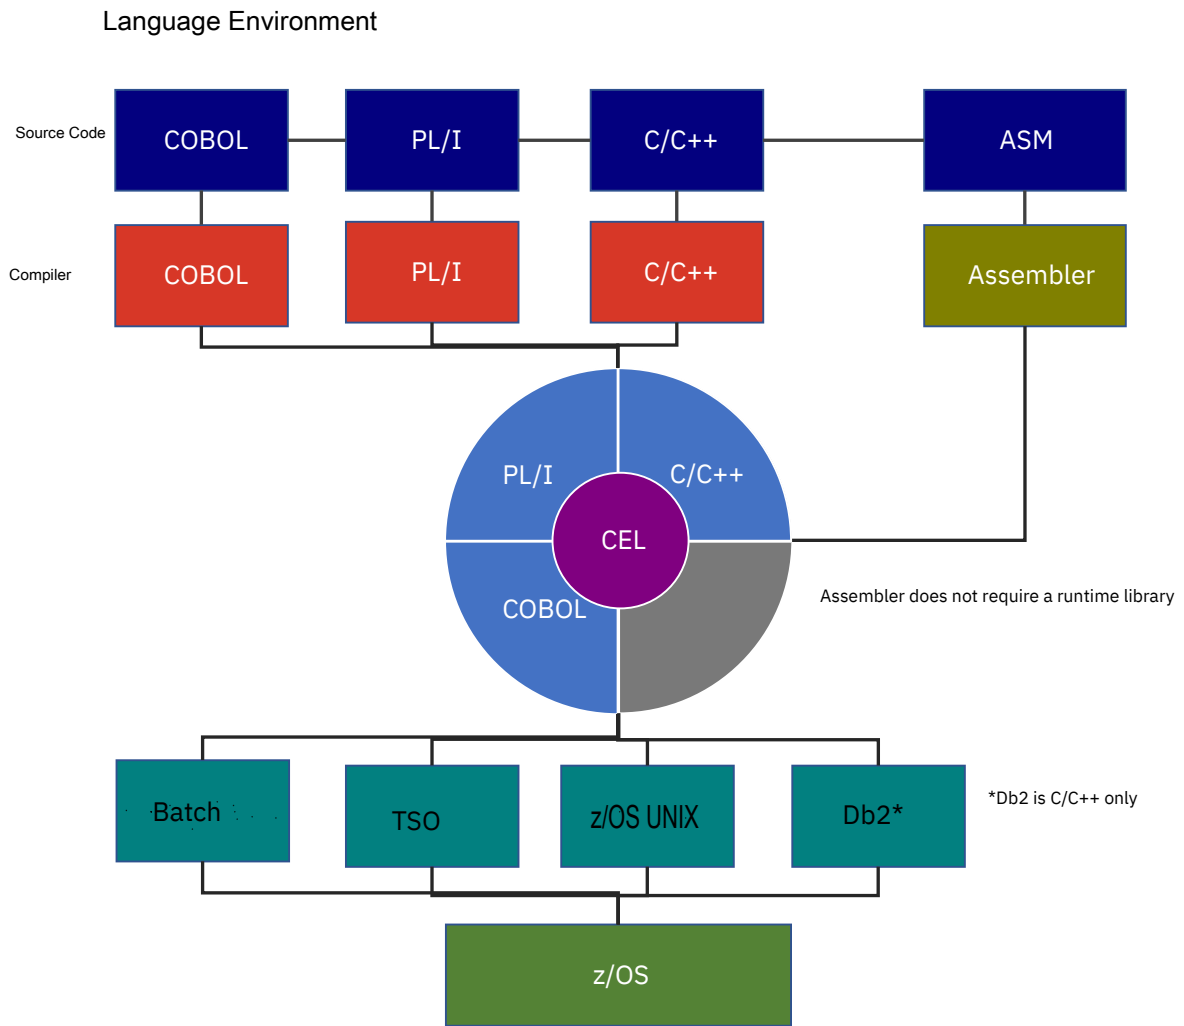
Language Environment

Source Code

COBOL

PL/I

C/C++

ASM

Compiler

COBOL

PL/I

C/C++

Assembler

PL/I

C/C++

CEL

COBOL

Assembler does not require a runtime library

Batch

TSO

z/OS UNIX

Db2*

*Db2 is C/C++ only

z/OS